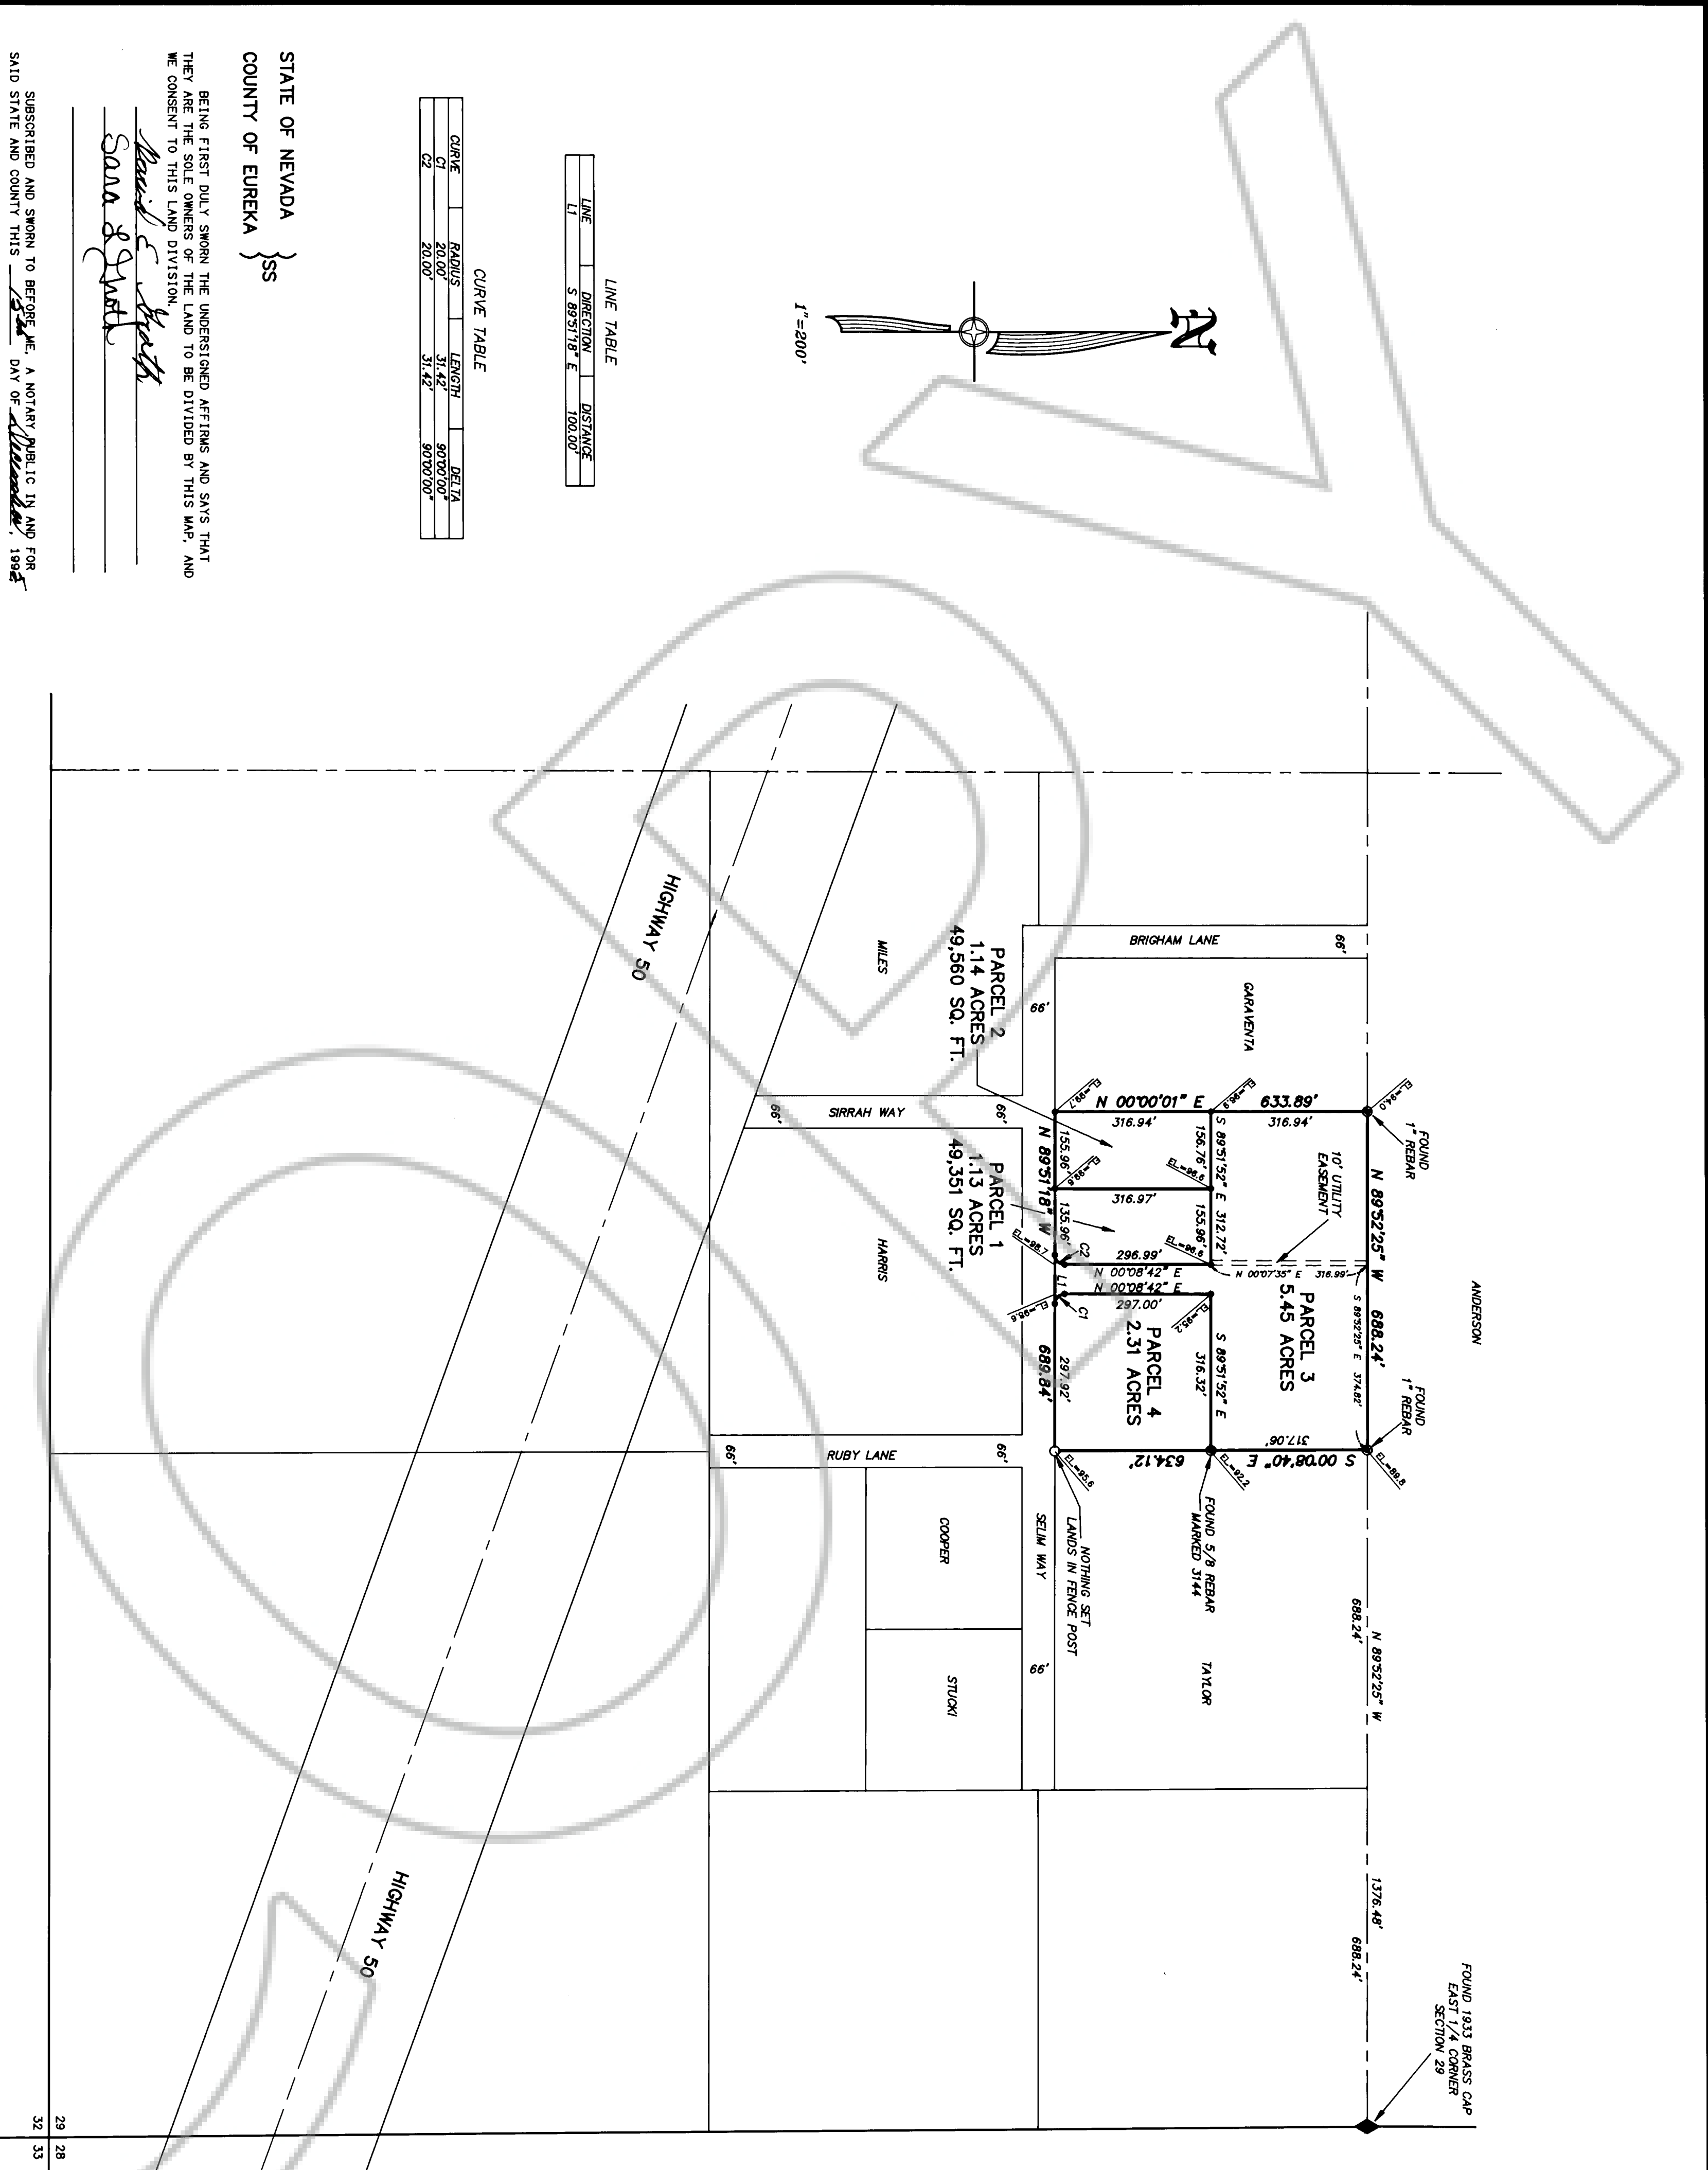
STATE OF NEVADA
COUNTY OF EUREKA } SS

BEING FIRST DULY SWORN THE UNDERSIGNED AFFIRMS AND SAYS THAT THEY ARE THE SOLE OWNERS OF THE LAND TO BE DIVIDED BY THIS MAP, AND WE CONSENT TO THIS LAND DIVISION.

David E. Groth
Sara L. Groth

SUBSCRIBED AND SWORN TO BEFORE ME, A NOTARY PUBLIC IN AND FOR SAID STATE AND COUNTY THIS 15th DAY OF December, 1995

LINE TABLE

| LINE | DIRECTION | DISTANCE |
|---|---|---|
| L1 | S 89°51'18" E | 100.00' |

CURVE TABLE

| CURVE | RADIUS | LENGTH | DELTA |
|---|---|---|---|
| C1 | 20.00' | 31.42' | 90°00'00" |
| C2 | 20.00' | 31.42' | 90°00'00" |

N

1"=200'

HIGHWAY 50

HIGHWAY 50

BRIGHAM LANE

66'

GARAVENTA

MILES

PARCEL 2
1.14 ACRES
49,560 SQ. FT.

66'

SIRRAH WAY

66'

66'

HARRIS

PARCEL 1
1.13 ACRES
49,351 SQ. FT.

N 00°00'01" E

633.89'

316.94'

316.94'

EL=98.7

EL=96.9

EL=94.0

FOUND 1" REBAR

N 89°52'25" W

10' UTILITY EASEMENT

S 89°51'52" E 312.72'

156.76'

155.96'

316.97'

155.96'

135.96'

N 89°51'18" W

EL=98.6

EL=96.6

EL=98.7

C2

296.99'

N 00°08'42" E

N 00°08'42" E

N 00°07'35" E 316.99'

L1

297.00'

C1

EL=98.6

EL=95.2

ANDERSON

PARCEL 3
5.45 ACRES

688.24'

S 89°52'25" E 374.82'

PARCEL 4
2.31 ACRES

S 89°51'52" E

316.32'

297.92'

689.84'

FOUND 1" REBAR

317.06'

S 00°08'40" E

634.12'

EL=89.8

EL=92.2

EL=95.6

RUBY LANE

66'

66'

66'

COOPER

SELIM WAY

NOTHING SET LANDS IN FENCE POST

FOUND 5/8 REBAR MARKED 3144

TAYLOR

688.24'

N 89°52'25" W

66'

STUCKI

1376.48'

688.24'

FOUND 1933 BRASS CAP EAST 1/4 CORNER SECTION 29

29 28
32 33